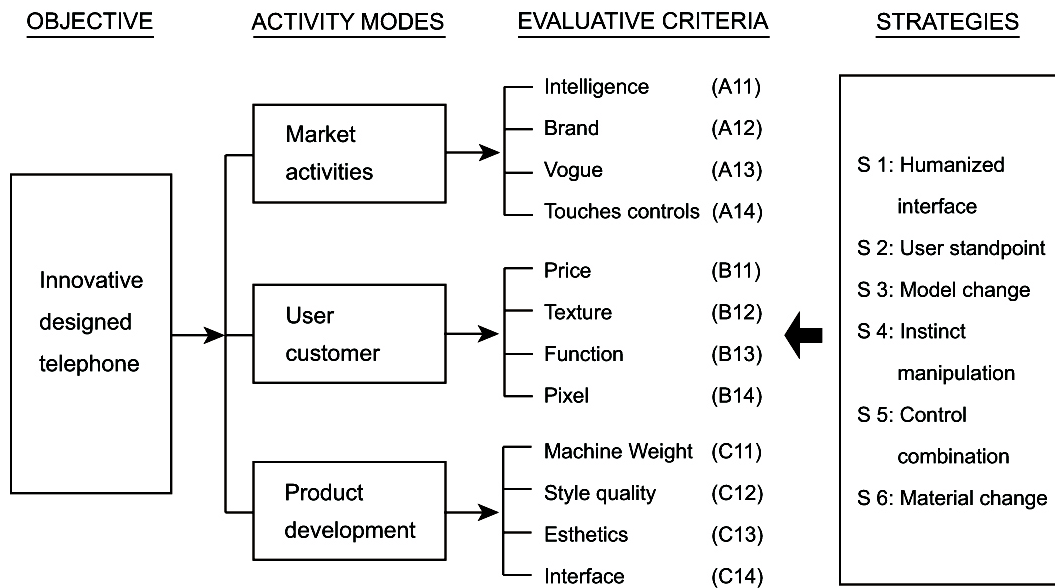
OBJECTIVE

ACTIVITY MODES

EVALUATIVE CRITERIA

STRATEGIES

Innovative designed telephone

Market activities

User customer

Product development

Intelligence (A11)
Brand (A12)
Vogue (A13)
Touches controls (A14)

Price (B11)
Texture (B12)
Function (B13)
Pixel (B14)

Machine Weight (C11)
Style quality (C12)
Esthetics (C13)
Interface (C14)

S 1: Humanized interface
S 2: User standpoint
S 3: Model change
S 4: Instinct manipulation
S 5: Control combination
S 6: Material change